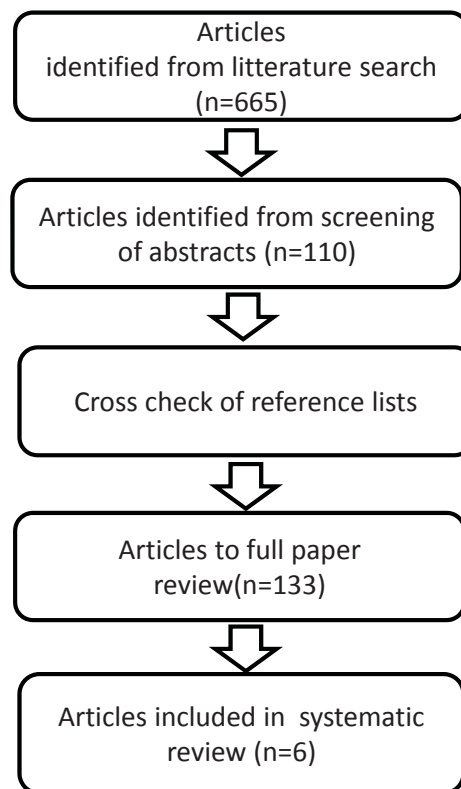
Articles identified from litterature search (n=665)

Articles identified from screening of abstracts (n=110)

Cross check of reference lists

Articles to full paper review(n=133)

Articles included in systematic review (n=6)